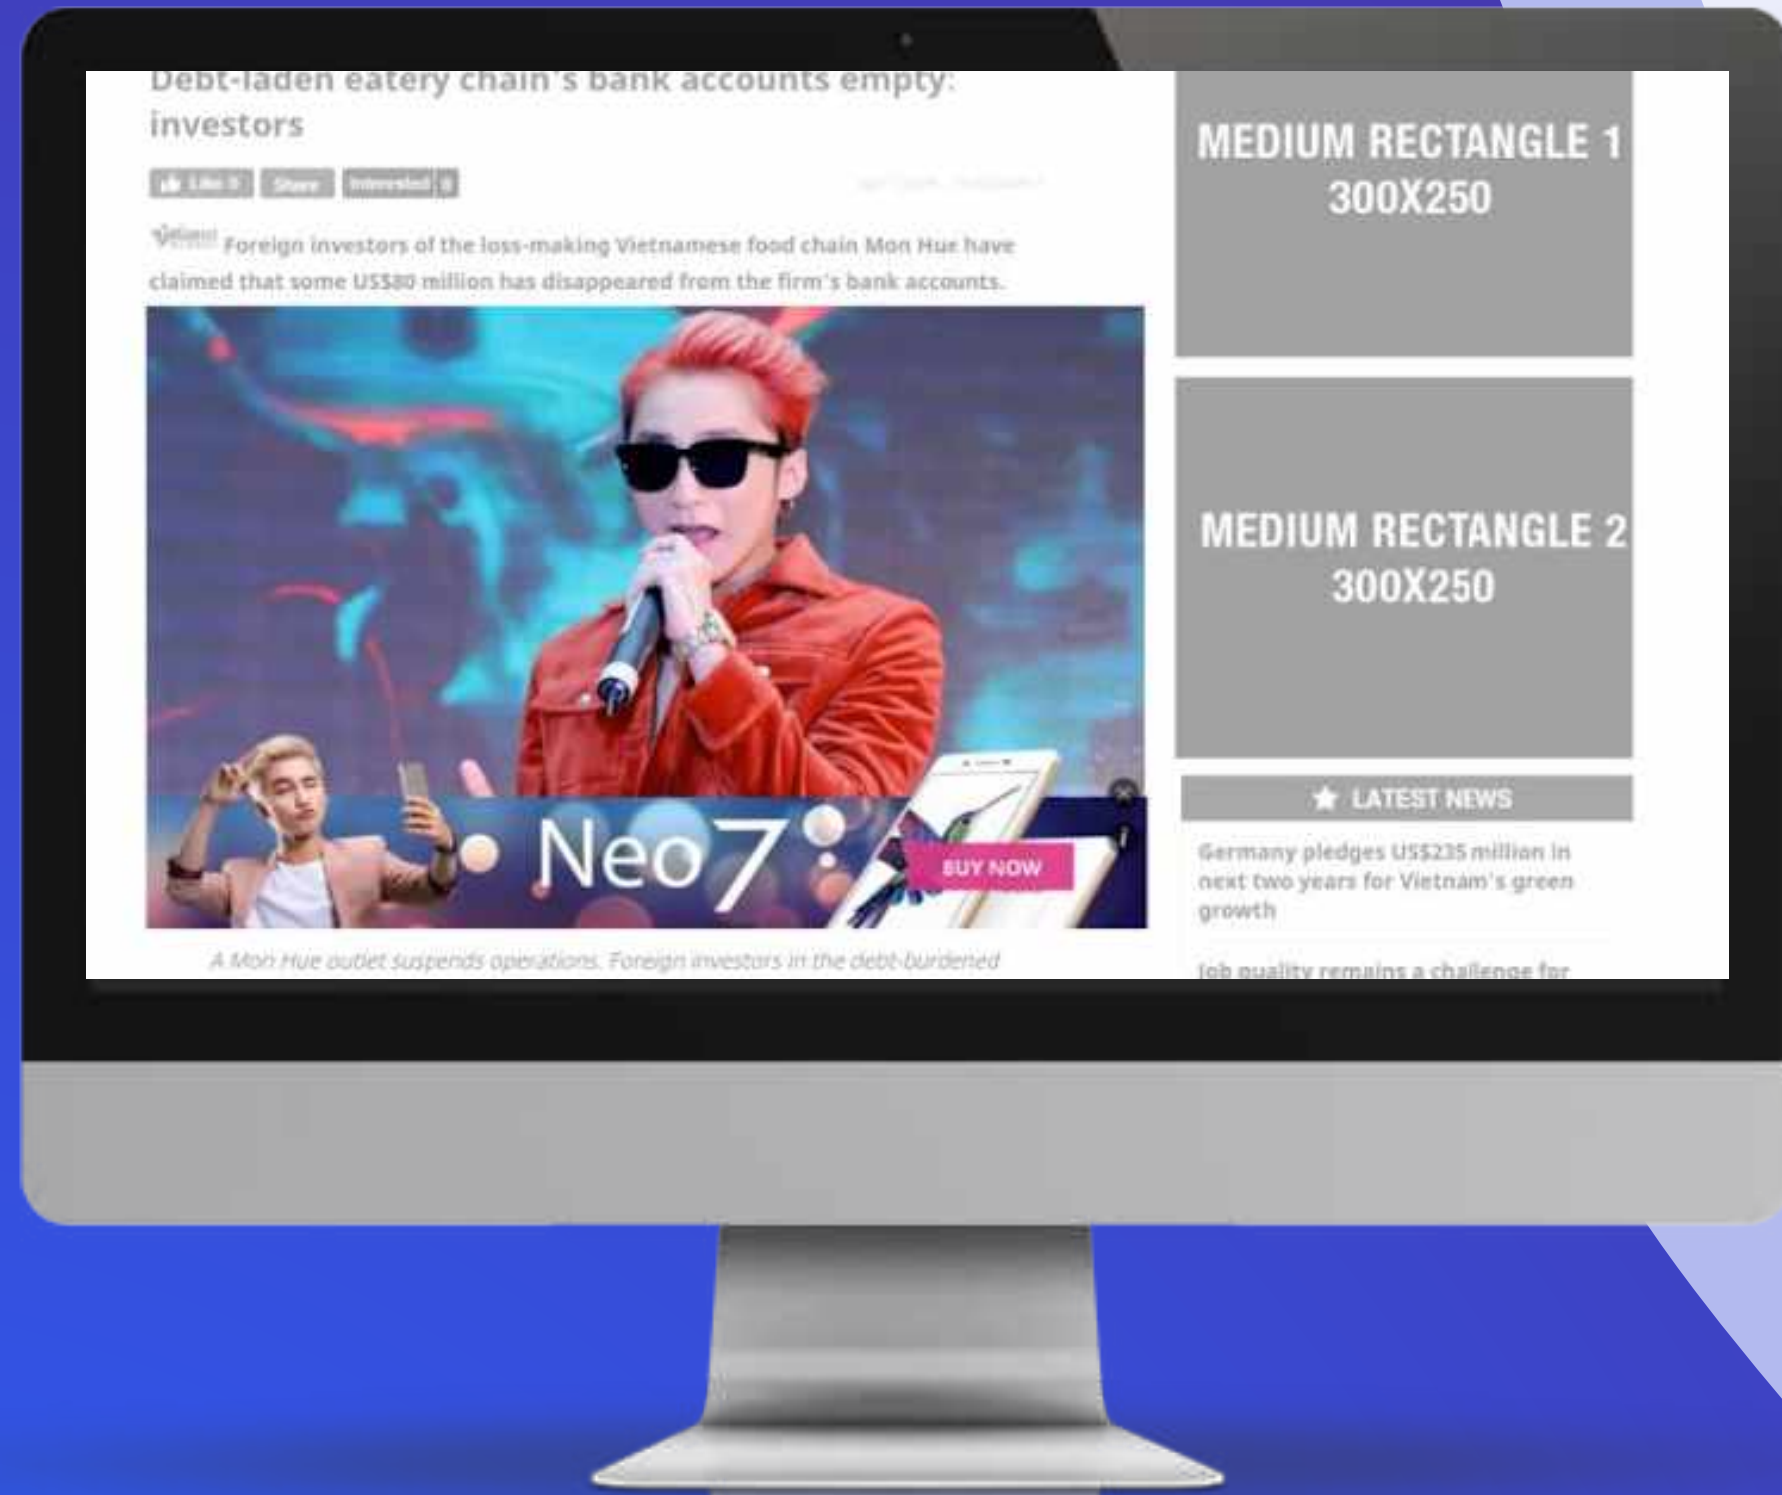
Debt-laden eatery chain's bank accounts empty: investors

Like 3 Share Interested 0

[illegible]

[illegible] Foreign investors of the loss-making Vietnamese food chain Mon Hue have claimed that some US$80 million has disappeared from the firm's bank accounts.

Neo7

BUY NOW

A Mon Hue outlet suspends operations. Foreign investors in the debt-burdened

MEDIUM RECTANGLE 1
300X250

MEDIUM RECTANGLE 2
300X250

LATEST NEWS

Germany pledges US$235 million in next two years for Vietnam's green growth

Job quality remains a challenge for